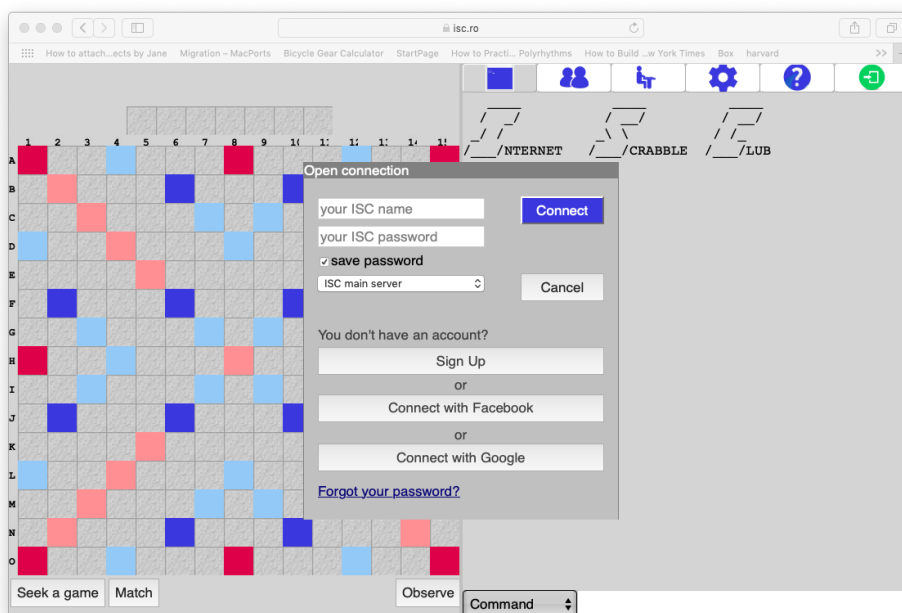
isc.ro

How to attach...ects by Jane   Migration – MacPorts   Bicycle Gear Calculator   StartPage   How to Practi... Polyrhythms   How to Build ...w York Times   Box   harvard   >>

1 2 3 4 5 6 7 8 9 10 11 12 13 14 15

A B C D E F G H I J K L M N O

/___/NTERNET /___/CRABBLE /___/LUB

Open connection

your ISC name

your ISC password

save password

ISC main server

Connect

Cancel

You don't have an account?

Sign Up

or

Connect with Facebook

or

Connect with Google

Forgot your password?

Seek a game   Match   Observe

Command